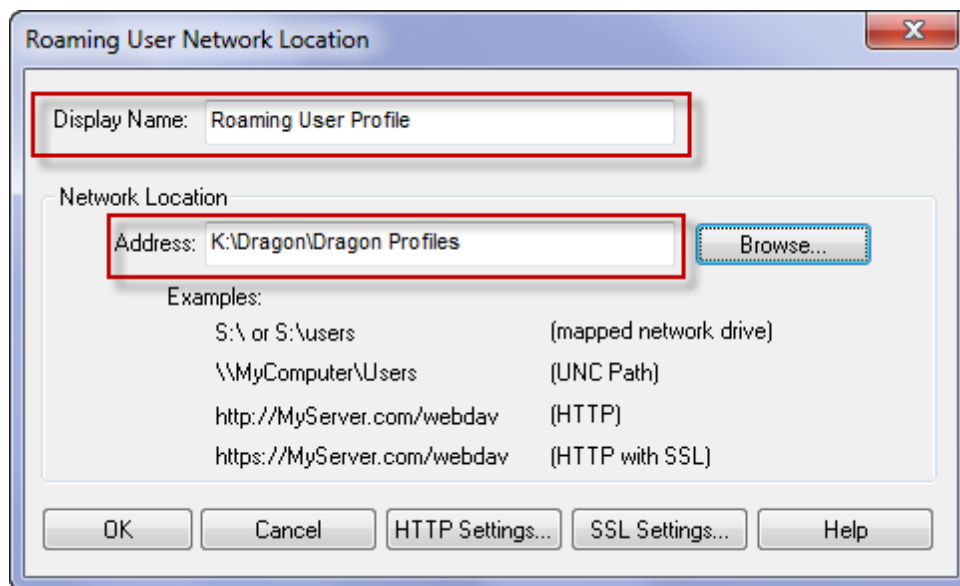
Roaming User Network Location

Display Name: Roaming User Profile

Network Location

Address: K:\Dragon\Dragon Profiles

Browse...

Examples:

| | |
|---|---|
| S:\ or S:\users | (mapped network drive) |
| \\MyComputer\Users | (UNC Path) |
| http://MyServer.com/webdav | (HTTP) |
| https://MyServer.com/webdav | (HTTP with SSL) |

OK Cancel HTTP Settings... SSL Settings... Help